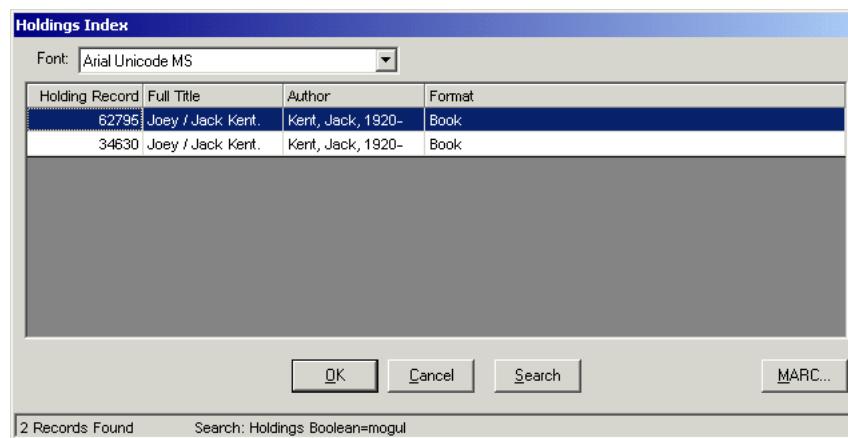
Holdings Index

Font: Arial Unicode MS

| Holding Record | Full Title | Author | Format |
|---|---|---|---|
| 62795 | Joey / Jack Kent. | Kent, Jack, 1920- | Book |
| 34630 | Joey / Jack Kent. | Kent, Jack, 1920- | Book |

OK Cancel Search MARC...

2 Records Found Search: Holdings Boolean=mogul